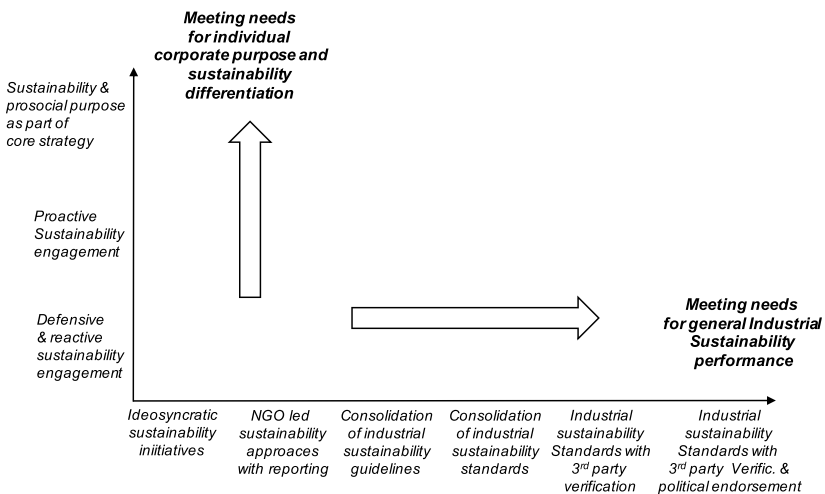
Meeting needs for individual corporate purpose and sustainability differentiation

Sustainability & prosocial purpose as part of core strategy

Proactive Sustainability engagement

Defensive & reactive sustainability engagement

Meeting needs for general Industrial Sustainability performance

Ideosyncratic sustainability initiatives

NGO led sustainability approaces with reporting

Consolidation of industrial sustainability guidelines

Consolidation of industrial sustainability standards

Industrial sustainability Standards with 3$^{rd}$ party verification

Industrial sustainability Standards with 3$^{rd}$ party Verific. & political endorsement